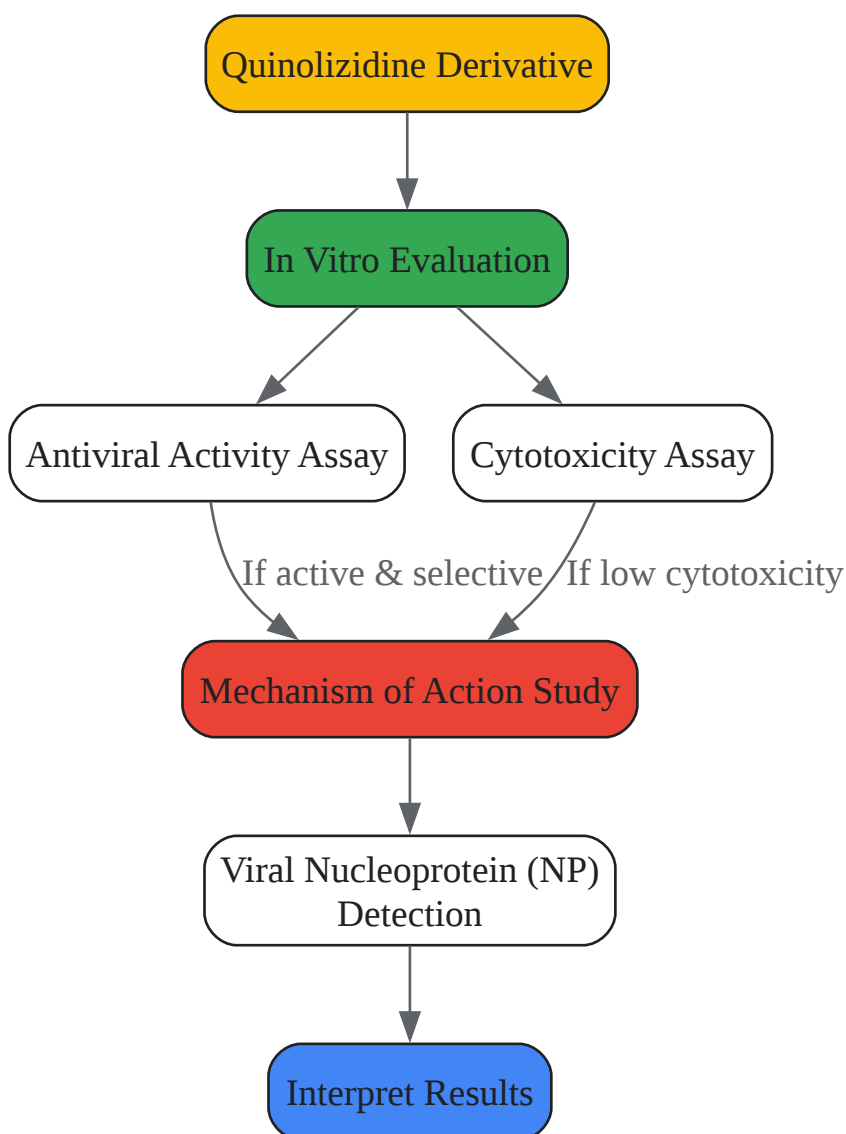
Quinolizidine Derivative

In Vitro Evaluation

Antiviral Activity Assay

Cytotoxicity Assay

If active & selective

If low cytotoxicity

Mechanism of Action Study

Viral Nucleoprotein (NP) Detection

Interpret Results